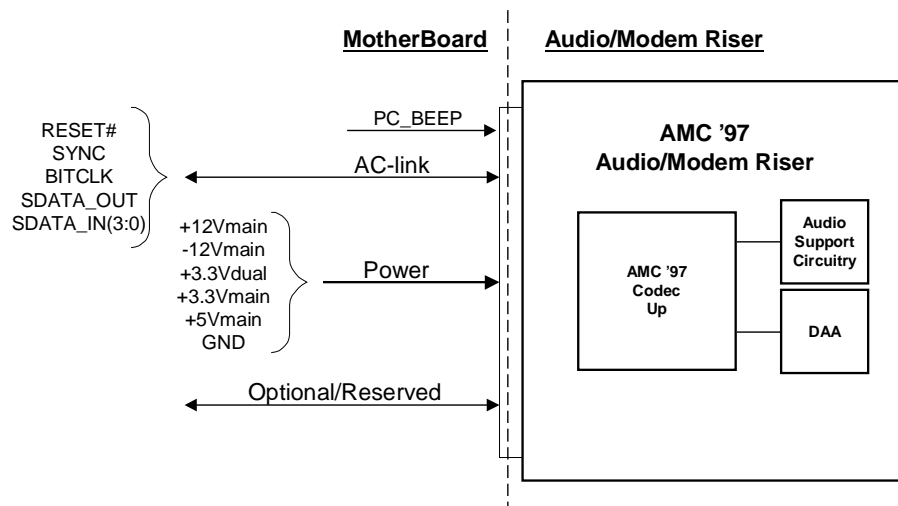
MotherBoard

Audio/Modem Riser

RESET#
SYNC
BITCLK
SDATA_OUT
SDATA_IN(3:0)

PC_BEEP

AC-link

+12Vmain
-12Vmain
+3.3Vdual
+3.3Vmain
+5Vmain
GND

Power

Optional/Reserved

AMC '97
Audio/Modem Riser

AMC '97
Codec
Up

Audio
Support
Circuitry

DAA